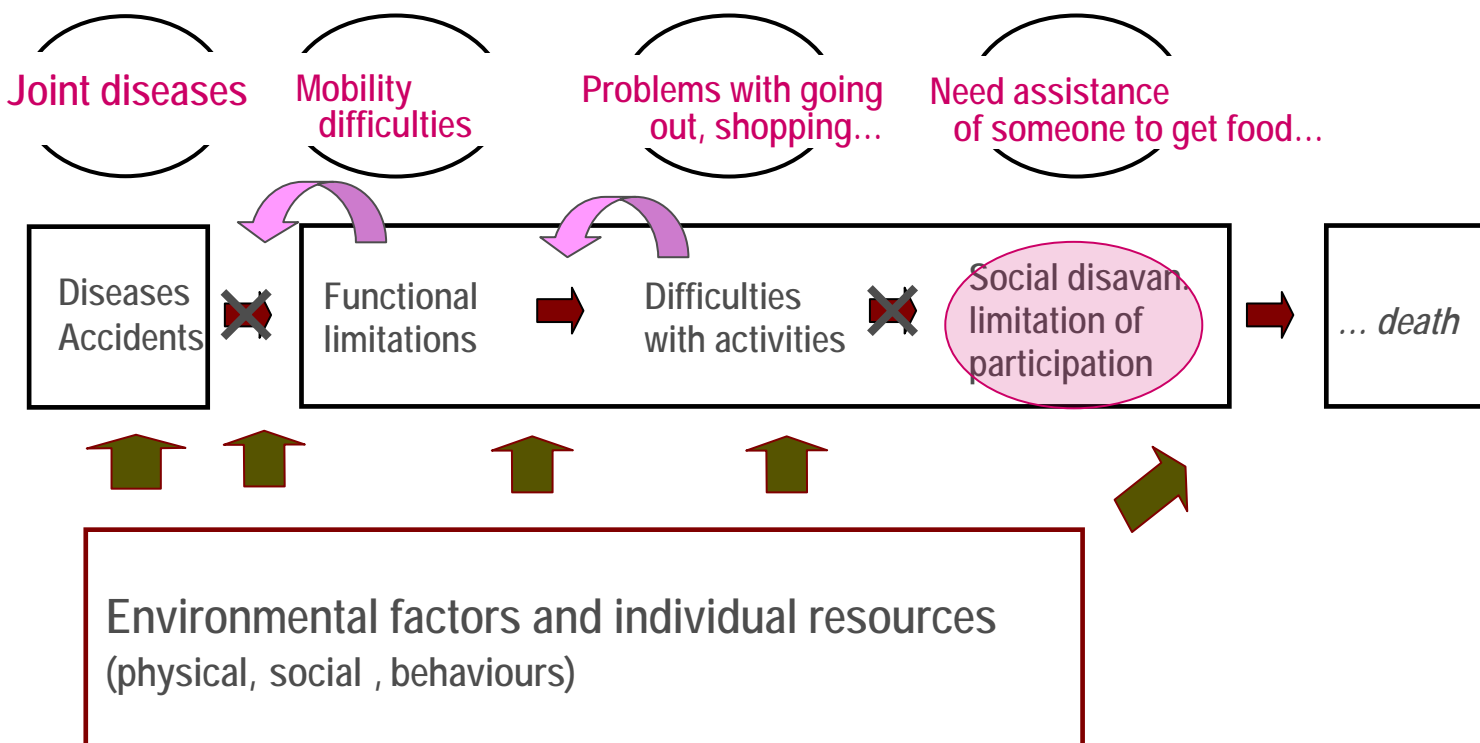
Joint diseases

Mobility difficulties

Problems with going out, shopping…

Need assistance of someone to get food…

Diseases Accidents

Functional limitations

Difficulties with activities

Social disavan. limitation of participation

… death

Environmental factors and individual resources
(physical, social , behaviours)